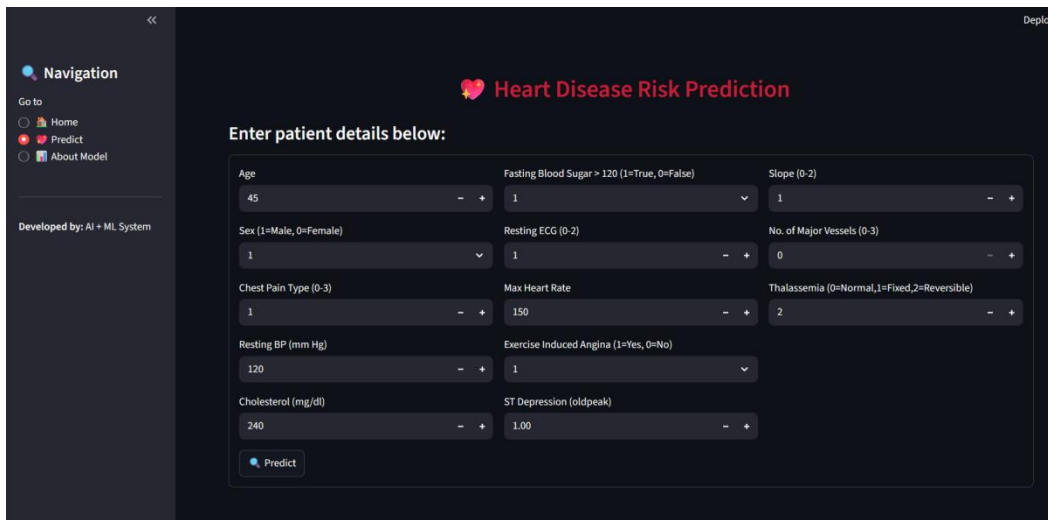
«

Deplo

Navigation

Go to

Home

Predict

About Model

Developed by: AI + ML System

Heart Disease Risk Prediction

Enter patient details below:

Age

45

Sex (1=Male, 0=Female)

1

Chest Pain Type (0-3)

1

Resting BP (mm Hg)

120

Cholesterol (mg/dl)

240

Fasting Blood Sugar > 120 (1=True, 0=False)

1

Resting ECG (0-2)

1

Max Heart Rate

150

Exercise Induced Angina (1=Yes, 0=No)

1

ST Depression (oldpeak)

1.00

Slope (0-2)

1

No. of Major Vessels (0-3)

0

Thalassemia (0=Normal,1=Fixed,2=Reversible)

2

Predict